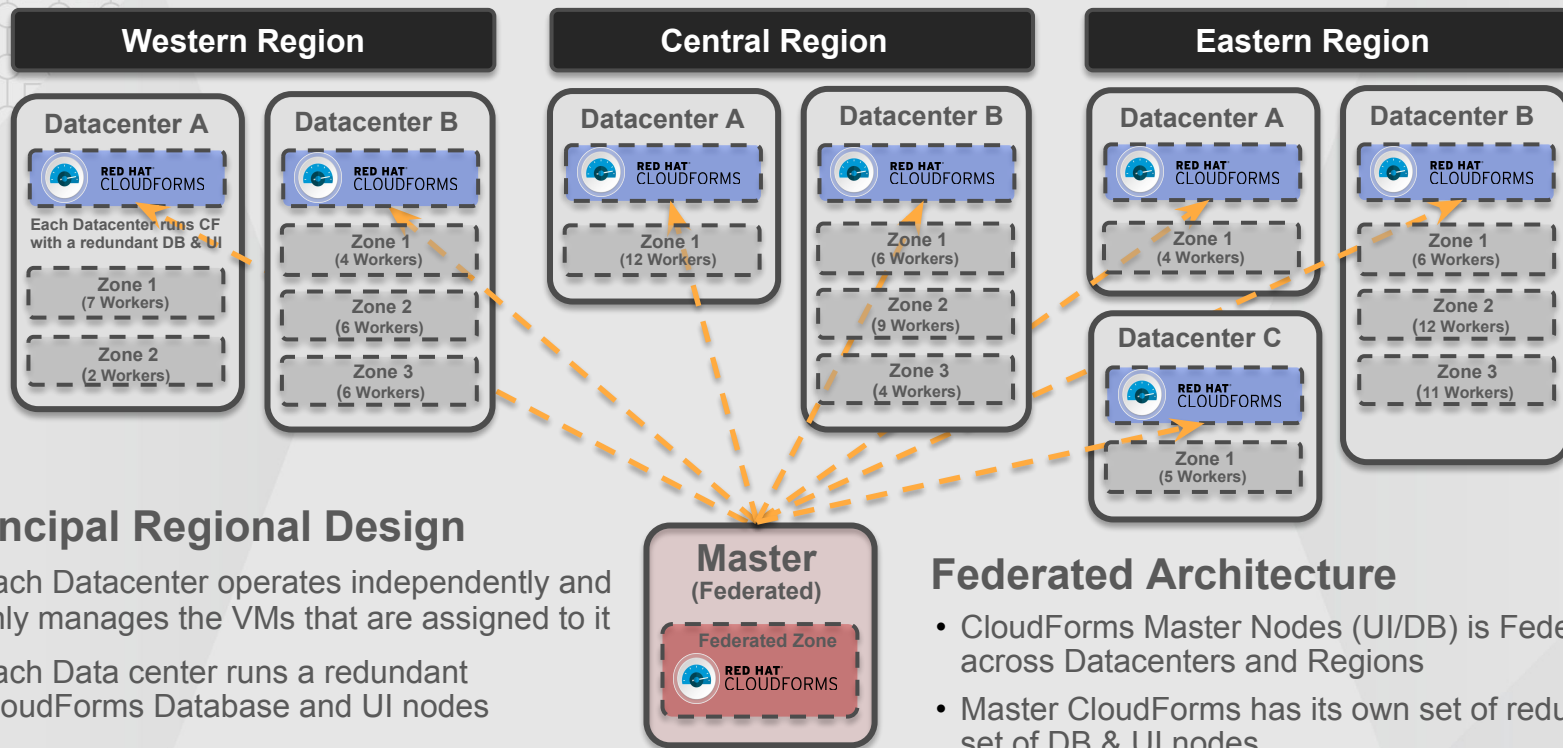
Western Region

Datacenter A

RED HAT CLOUDFORMS

Each Datacenter runs CF with a redundant DB & UI

Zone 1 (7 Workers)

Zone 2 (2 Workers)

Datacenter B

RED HAT CLOUDFORMS

Zone 1 (4 Workers)

Zone 2 (6 Workers)

Zone 3 (6 Workers)

Central Region

Datacenter A

RED HAT CLOUDFORMS

Zone 1 (12 Workers)

Datacenter B

RED HAT CLOUDFORMS

Zone 1 (6 Workers)

Zone 2 (9 Workers)

Zone 3 (4 Workers)

Eastern Region

Datacenter A

RED HAT CLOUDFORMS

Zone 1 (4 Workers)

Datacenter C

RED HAT CLOUDFORMS

Zone 1 (5 Workers)

Datacenter B

RED HAT CLOUDFORMS

Zone 1 (6 Workers)

Zone 2 (12 Workers)

Zone 3 (11 Workers)

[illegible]ncipal Regional Design

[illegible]ach Datacenter operates independently and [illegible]nly manages the VMs that are assigned to it

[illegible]ach Data center runs a redundant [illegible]oudForms Database and UI nodes

Master (Federated)

Federated Zone

RED HAT CLOUDFORMS

Federated Architecture

• CloudForms Master Nodes (UI/DB) is Fede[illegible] across Datacenters and Regions

• Master CloudForms has its own set of redu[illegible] set of DB & UI nodes